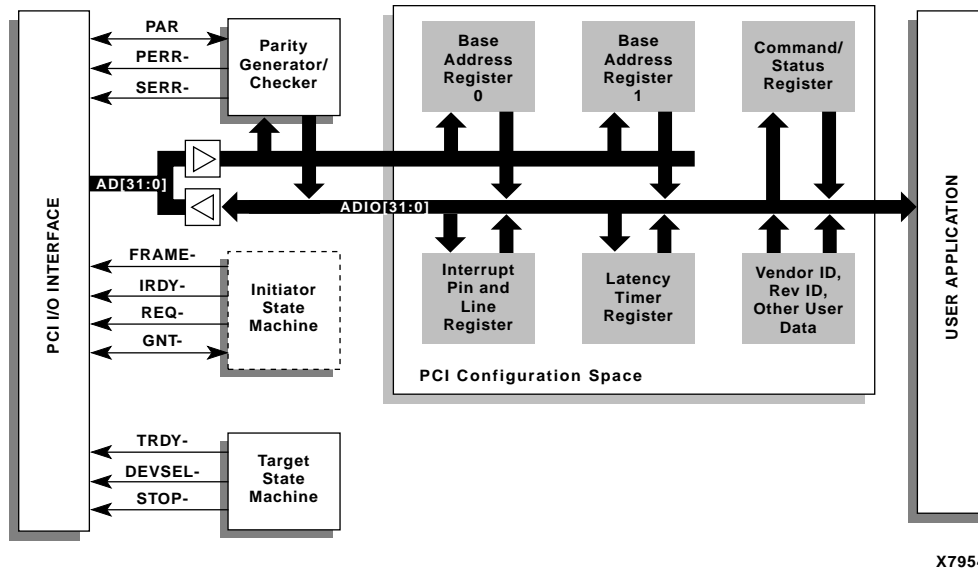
PCI I/O INTERFACE

PAR
PERR-
SERR-

Parity Generator/ Checker

AD[31:0]

FRAME-
IRDY-
REQ-
GNT-

Initiator State Machine

TRDY-
DEVSEL-
STOP-

Target State Machine

Base Address Register 0

Base Address Register 1

Command/ Status Register

ADIO[31:0]

Interrupt Pin and Line Register

Latency Timer Register

Vendor ID, Rev ID, Other User Data

PCI Configuration Space

USER APPLICATION

X795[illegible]